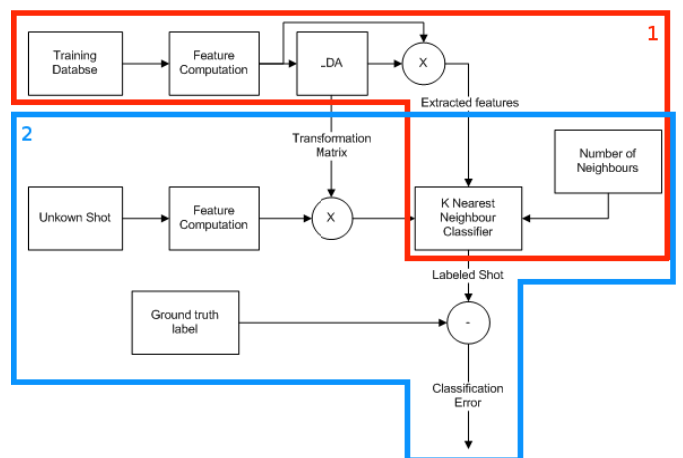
1

Training Databse

Feature Computation

_DA

X

Extracted features

2

Transformation Matrix

Number of Neighbours

Unkown Shot

Feature Computation

X

K Nearest Neighbour Classifier

Labeled Shot

Ground truth label

-

Classification Error